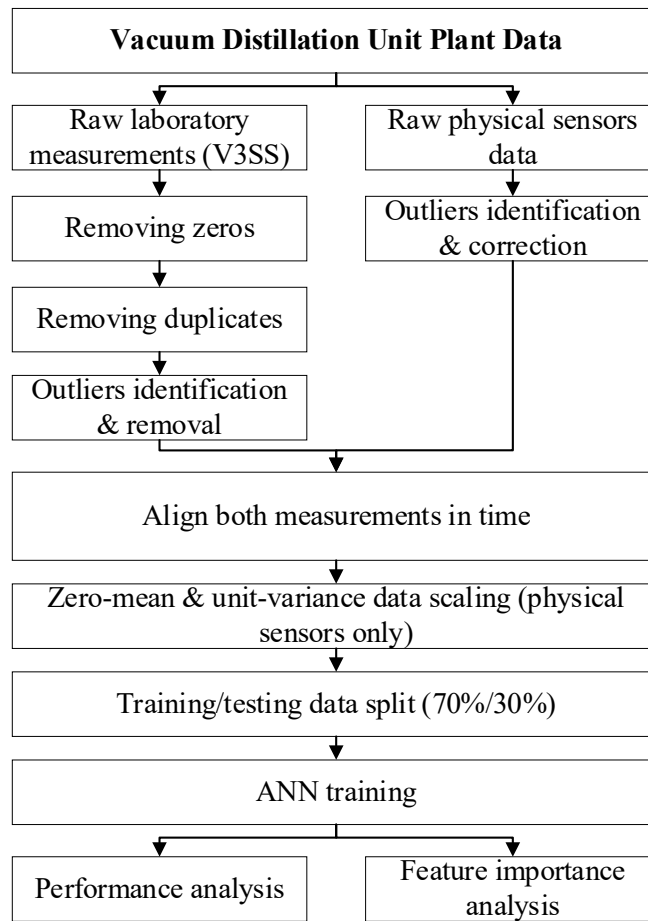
Vacuum Distillation Unit Plant Data

Raw laboratory measurements (V3SS)

Removing zeros

Removing duplicates

Outliers identification & removal

Raw physical sensors data

Outliers identification & correction

Align both measurements in time

Zero-mean & unit-variance data scaling (physical sensors only)

Training/testing data split (70%/30%)

ANN training

Performance analysis

Feature importance analysis